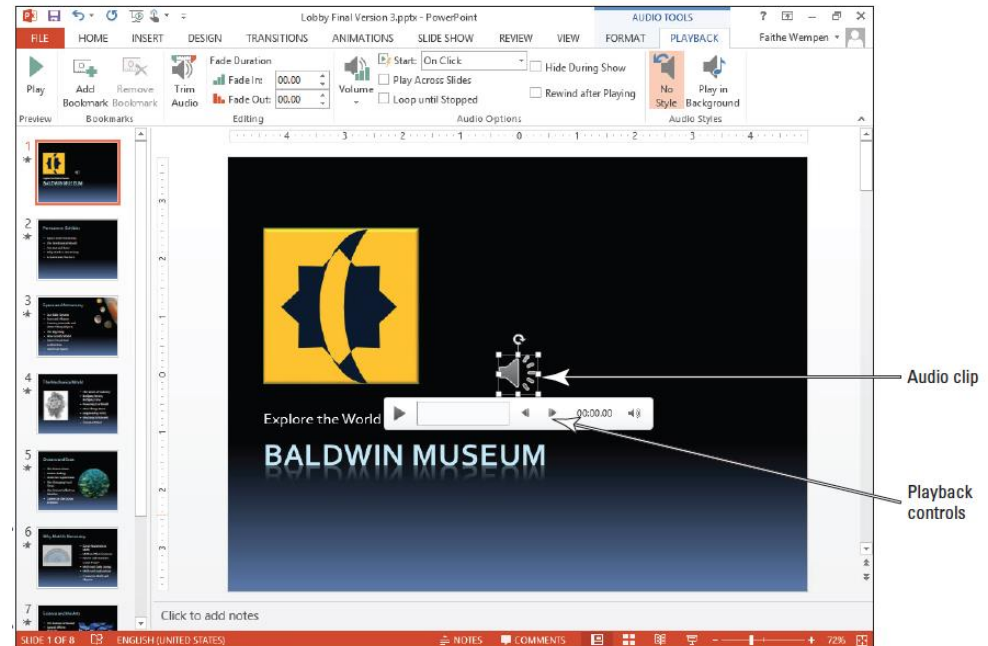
Lobby Final Version 3.pptx - PowerPoint

AUDIO TOOLS

? – ✕

FILE HOME INSERT DESIGN TRANSITIONS ANIMATIONS SLIDE SHOW REVIEW VIEW FORMAT PLAYBACK Faithe Wempen

Play
Preview

Add Bookmark
Remove Bookmark
Bookmarks

Trim Audio
Fade Duration
Fade In: 00.00
Fade Out: 00.00
Editing

Volume
Start: On Click
Play Across Slides
Loop until Stopped
Hide During Show
Rewind after Playing
Audio Options

No Style
Play in Background
Audio Styles

1
2
3
4
5
6
7

Explore the World

BALDWIN MUSEUM

00:00.00

Audio clip

Playback controls

Click to add notes

SLIDE 1 OF 8 ENGLISH (UNITED STATES) NOTES COMMENTS 72%